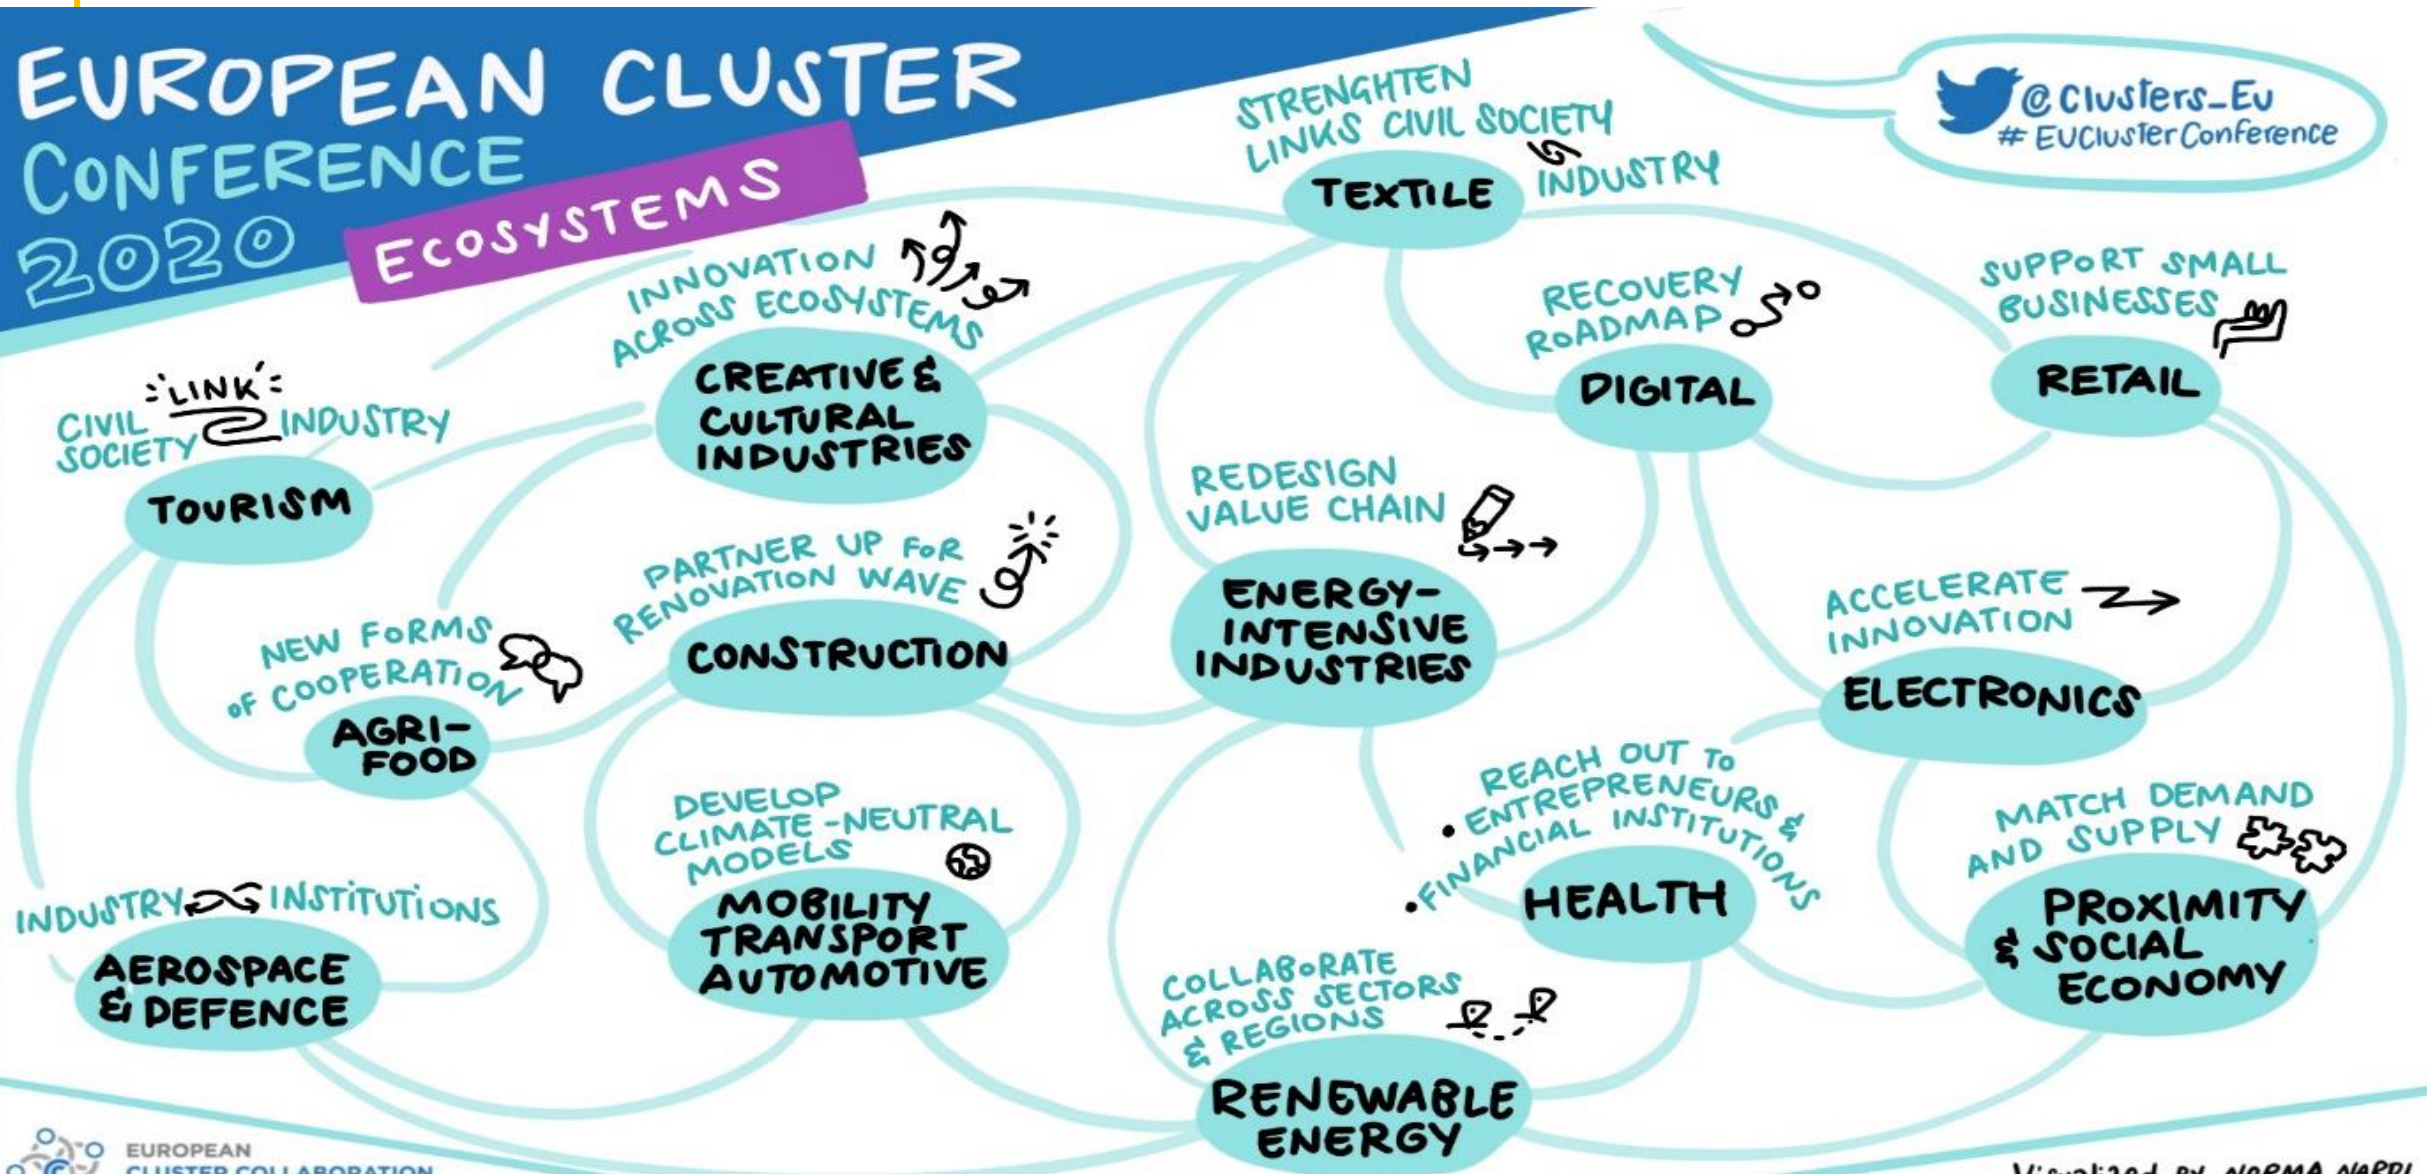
EUROPEAN CLUSTER CONFERENCE 2020

ECOSYSTEMS

@Clusters_Eu
# EUClusterConference

STRENGHTEN LINKS CIVIL SOCIETY & INDUSTRY

TEXTILE

INNOVATION ACROSS ECOSYSTEMS

CREATIVE & CULTURAL INDUSTRIES

RECOVERY ROADMAP

DIGITAL

SUPPORT SMALL BUSINESSES

RETAIL

LINK

CIVIL SOCIETY INDUSTRY

TOURISM

REDESIGN VALUE CHAIN

ENERGY-INTENSIVE INDUSTRIES

PARTNER UP FOR RENOVATION WAVE

CONSTRUCTION

ACCELERATE INNOVATION

ELECTRONICS

NEW FORMS OF COOPERATION

AGRI-FOOD

REACH OUT TO
• ENTREPRENEURS &
• FINANCIAL INSTITUTIONS

HEALTH

DEVELOP CLIMATE-NEUTRAL MODELS

MOBILITY TRANSPORT AUTOMOTIVE

MATCH DEMAND AND SUPPLY

PROXIMITY & SOCIAL ECONOMY

INDUSTRY INSTITUTIONS

AEROSPACE & DEFENCE

COLLABORATE ACROSS SECTORS & REGIONS

RENEWABLE ENERGY

EUROPEAN CLUSTER COLLABORATION

Visualized by NORMA NARDI